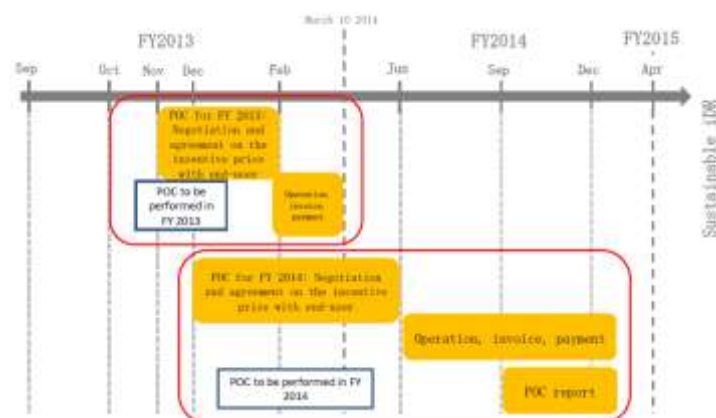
March 10 2014

FY2013

FY2014

FY2015

Sep

Oct

Nov

Dec

Feb

Jun

Sep

Dec

Apr

Sustainable IDR

POC for FY 2013: Negotiation and agreement on the incentive price with end-user

POC to be performed in FY 2013

Operation, invoice, payment

POC for FY 2014: Negotiation and agreement on the incentive price with end-user

Operation, invoice, payment

POC to be performed in FY 2014

POC report